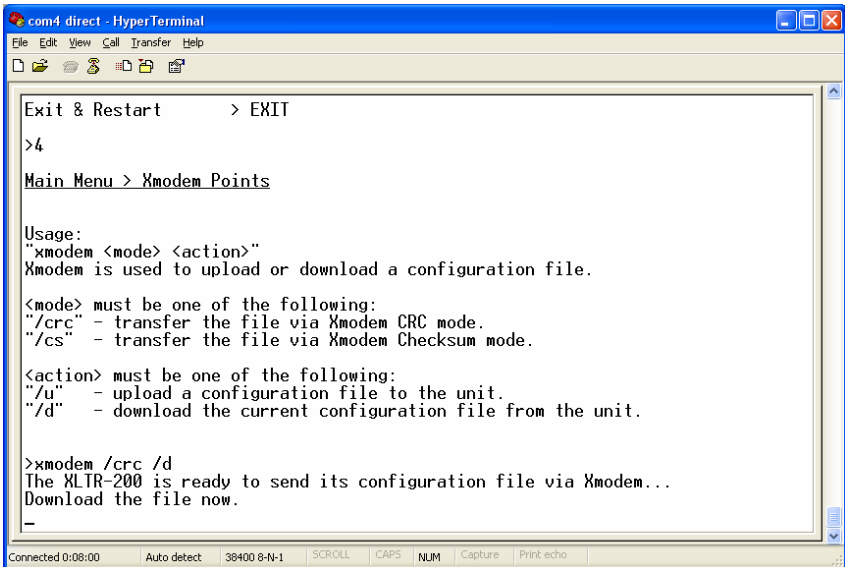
com4 direct - HyperTerminal

File Edit View Call Transfer Help

Exit & Restart > EXIT

>4

Main Menu > Xmodem Points

Usage:
"xmodem <mode> <action>"
Xmodem is used to upload or download a configuration file.

<mode> must be one of the following:
"/crc" - transfer the file via Xmodem CRC mode.
"/cs" - transfer the file via Xmodem Checksum mode.

<action> must be one of the following:
"/u" - upload a configuration file to the unit.
"/d" - download the current configuration file from the unit.

>xmodem /crc /d
The XLTR-200 is ready to send its configuration file via Xmodem...
Download the file now.
_

Connected 0:08:00 | Auto detect | 38400 8-N-1 | SCROLL | CAPS | NUM | Capture | Print echo